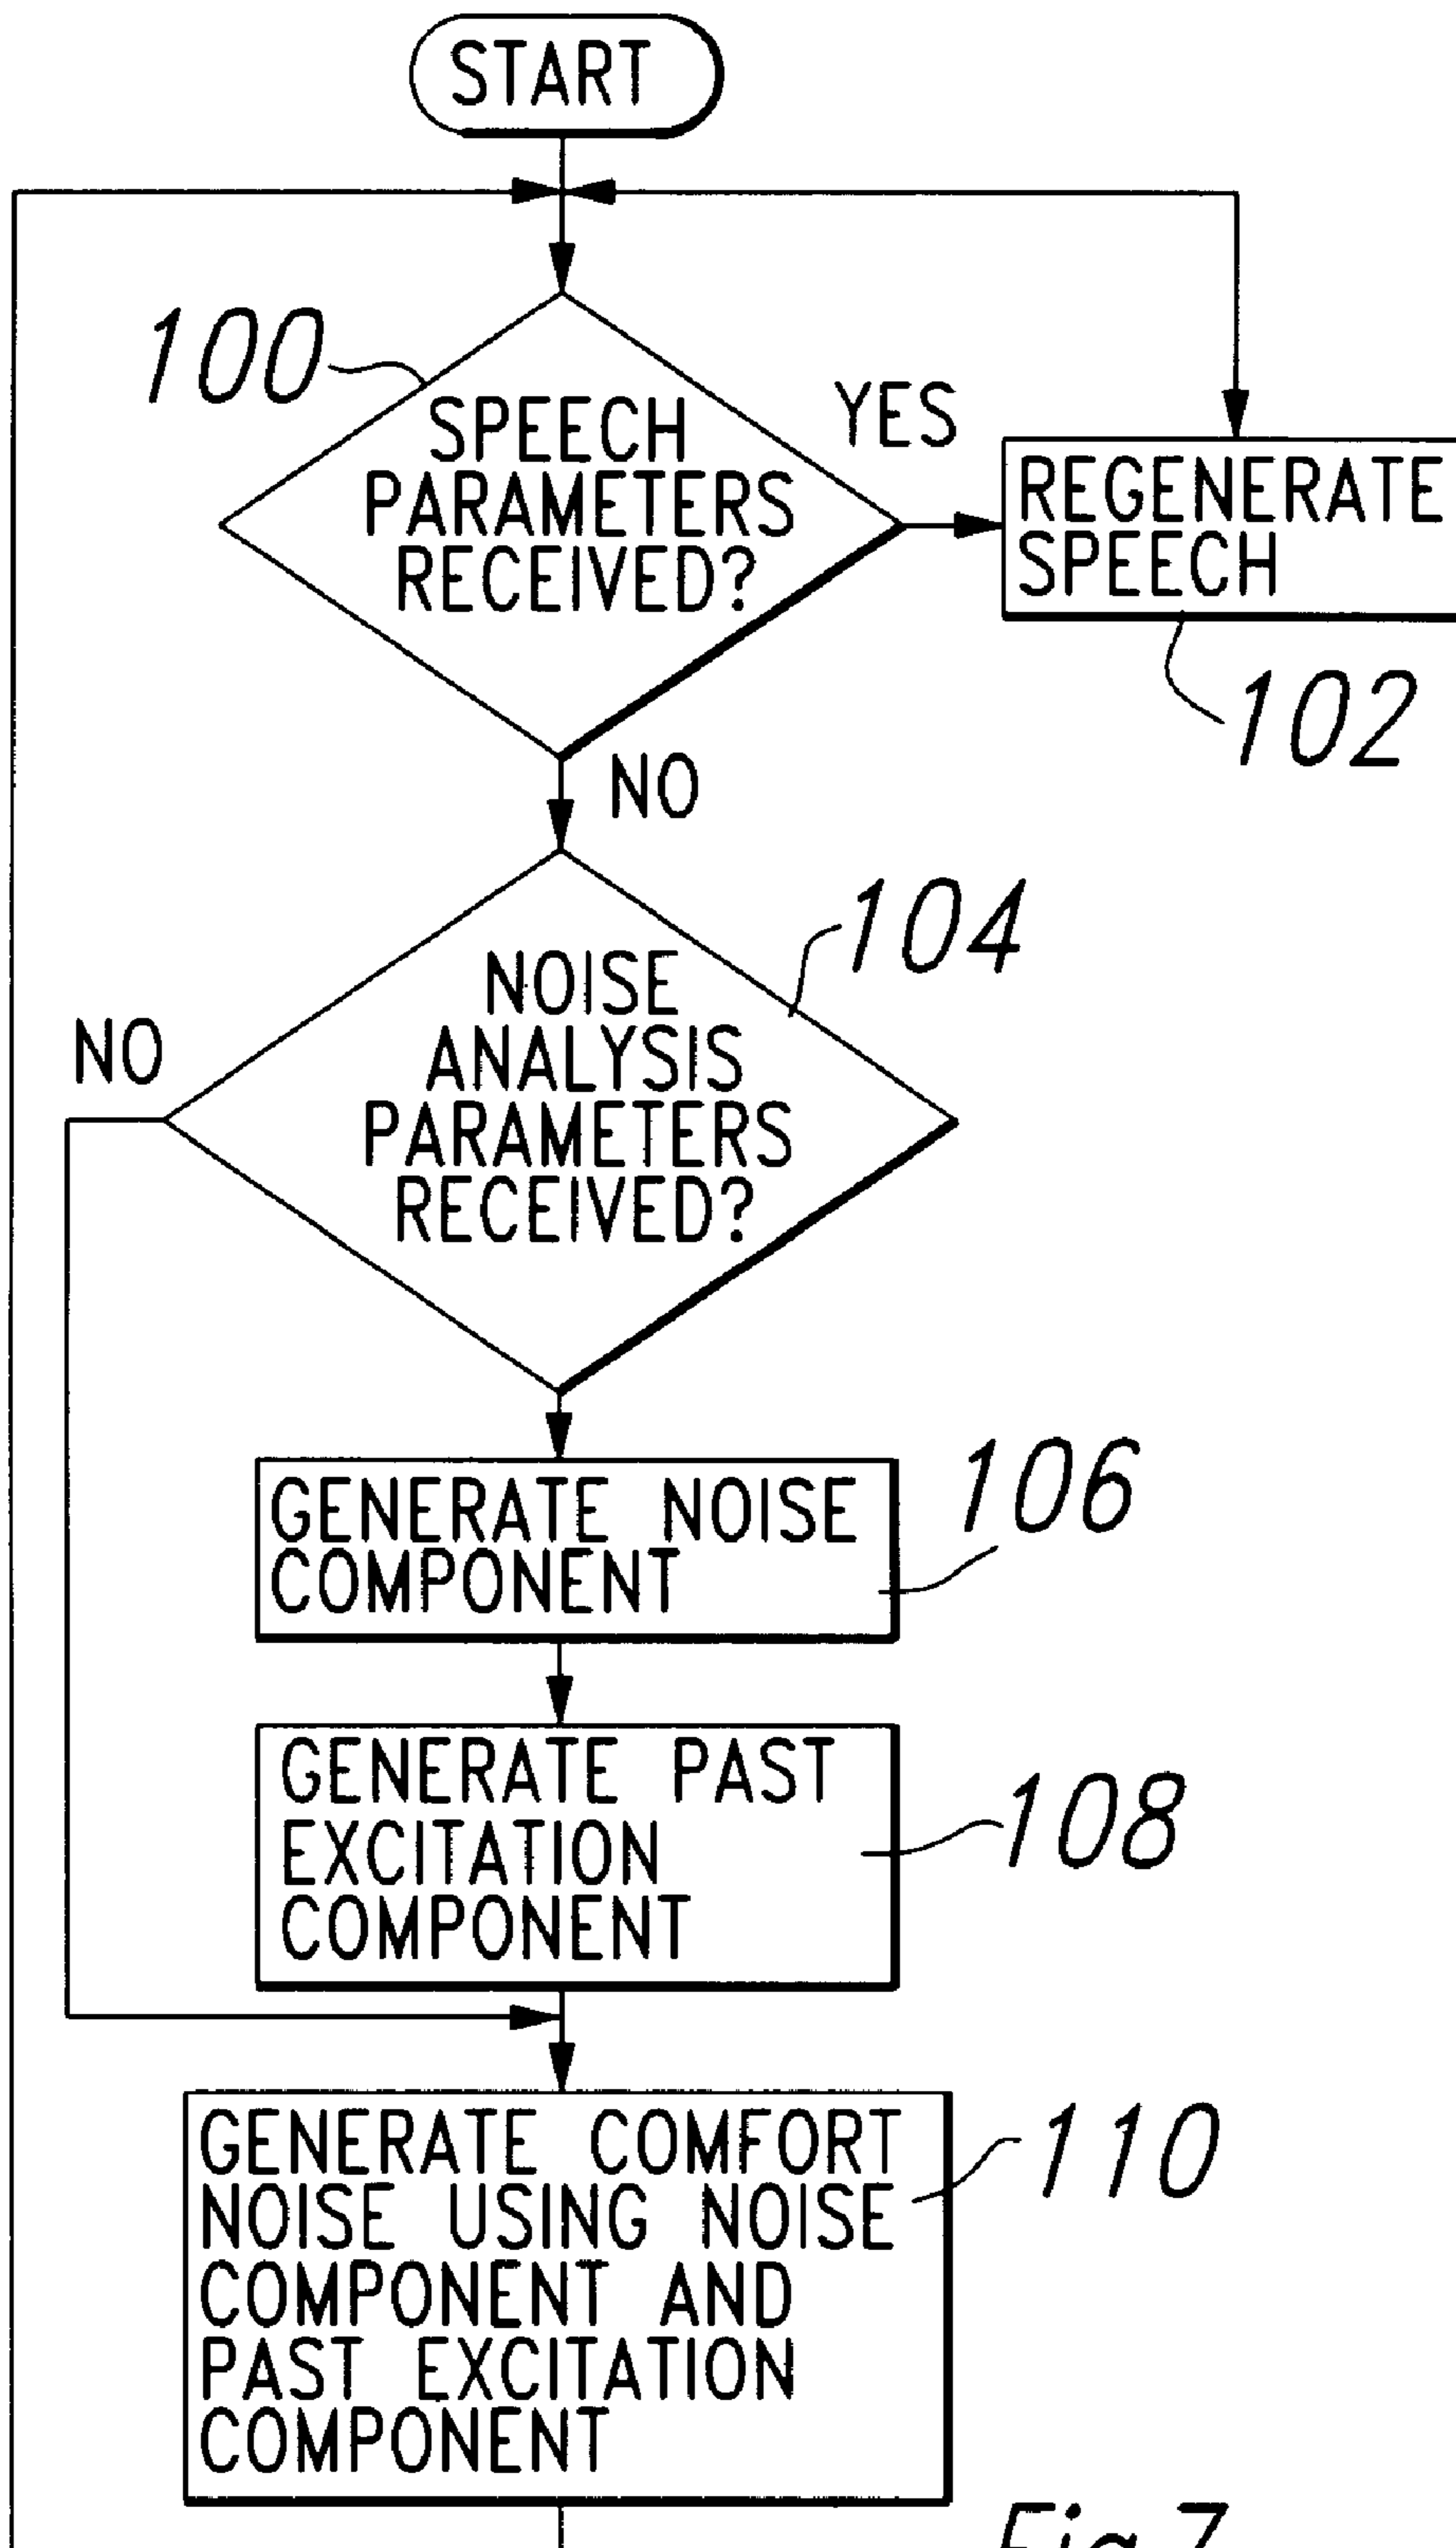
START

100

SPEECH PARAMETERS RECEIVED?

YES

REGENERATE SPEECH

102

NO

104

NOISE ANALYSIS PARAMETERS RECEIVED?

NO

GENERATE NOISE COMPONENT

106

GENERATE PAST EXCITATION COMPONENT

108

GENERATE COMFORT NOISE USING NOISE COMPONENT AND PAST EXCITATION COMPONENT

110

Fig.7